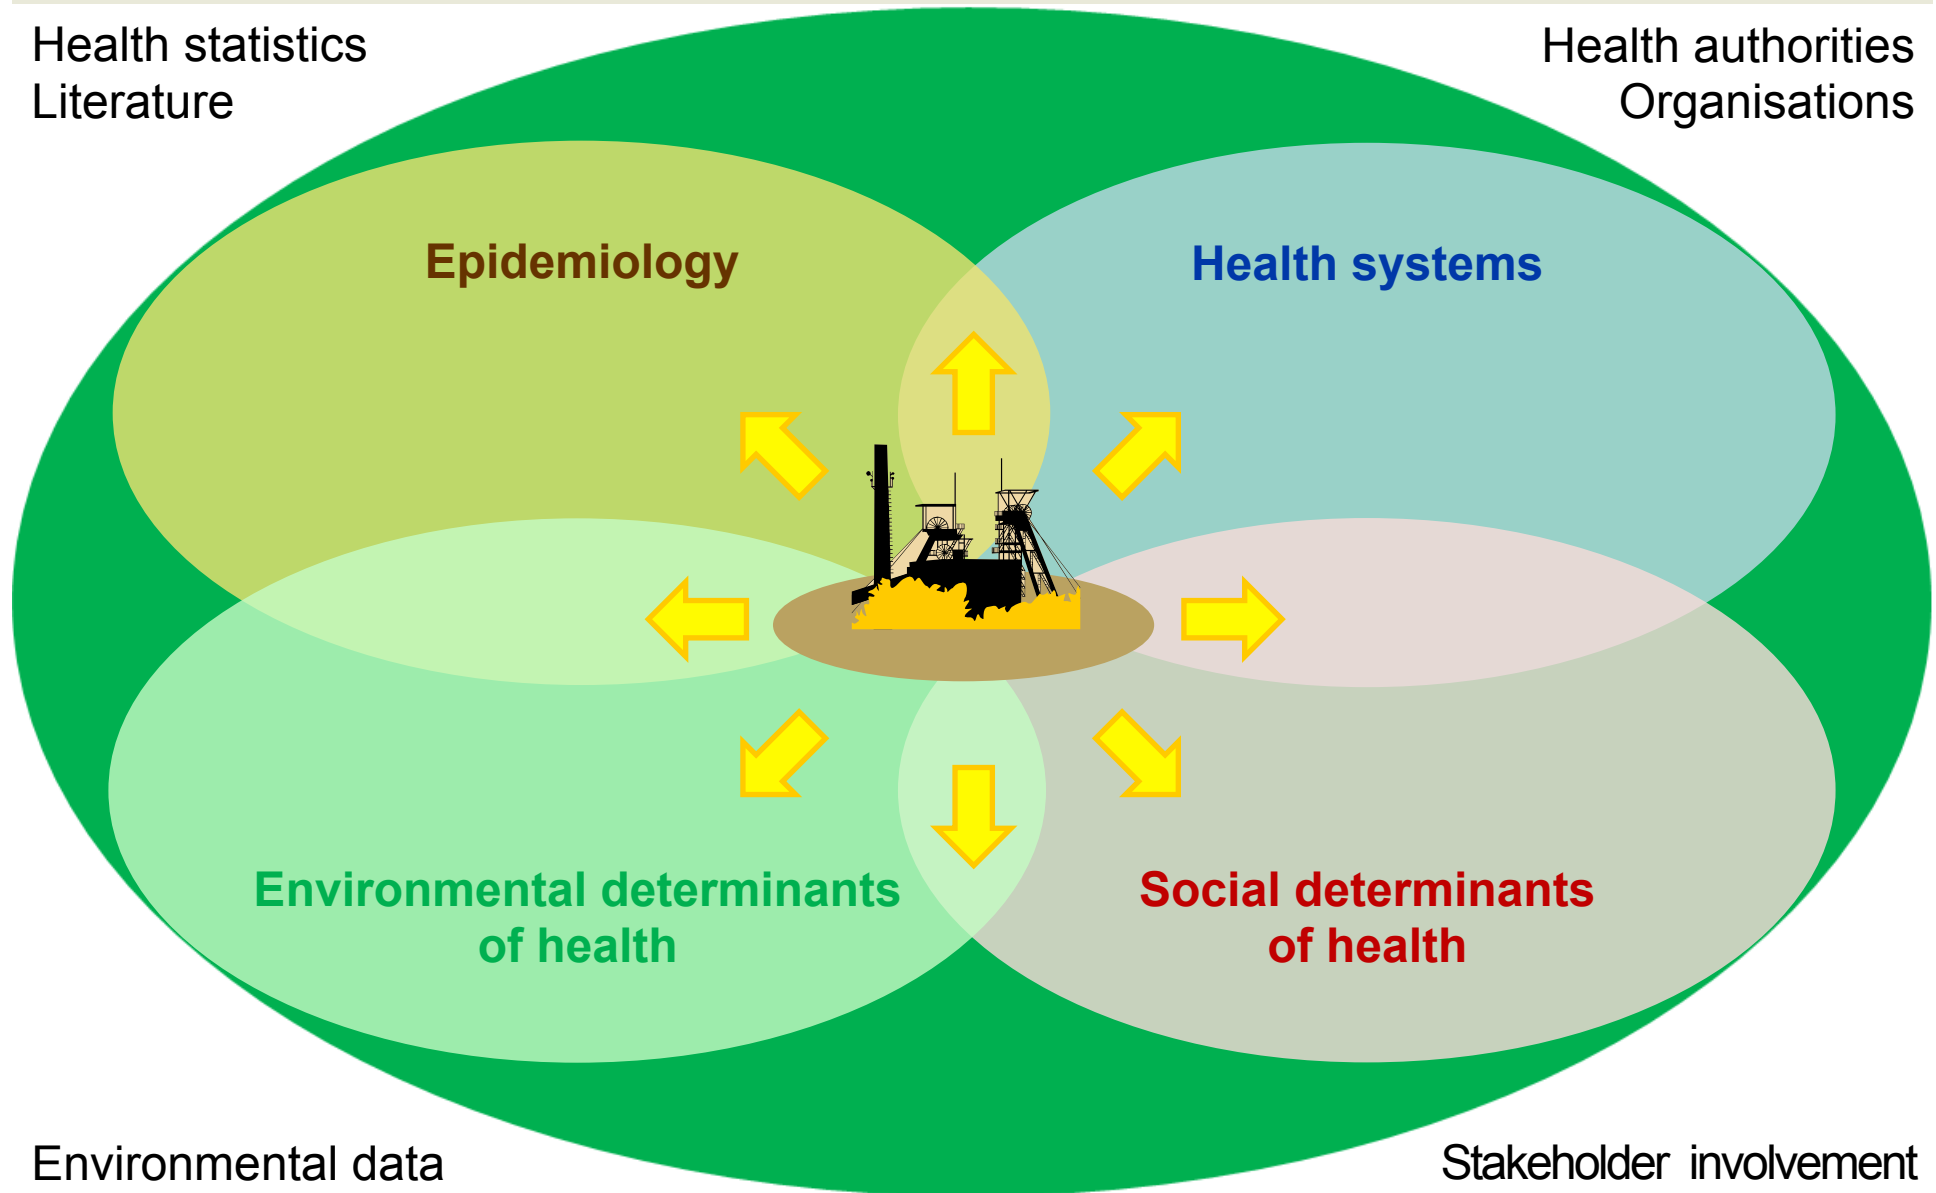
Health statistics
Literature

Health authorities
Organisations

Epidemiology

Health systems

Environmental determinants of health

Social determinants of health

Environmental data

Stakeholder involvement